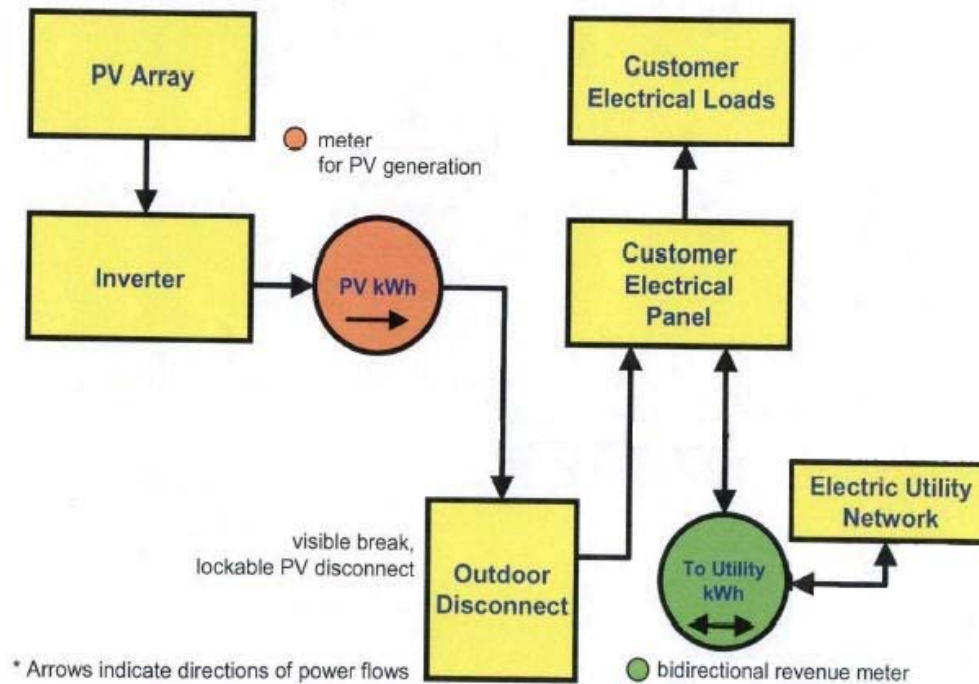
PV Array

meter for PV generation

Inverter

PV kWh

Customer Electrical Loads

Customer Electrical Panel

visible break, lockable PV disconnect

Outdoor Disconnect

To Utility kWh

Electric Utility Network

* Arrows indicate directions of power flows

bidirectional revenue meter